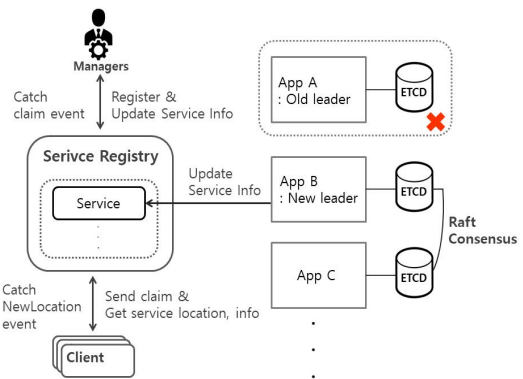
Managers

Catch claim event

Register & Update Service Info

App A
: Old leader

ETCD

Serivce Registry

Service

Update Service Info

App B
: New leader

ETCD

Raft Consensus

App C

ETCD

Catch NewLocation event

Send claim & Get service location, info

Client